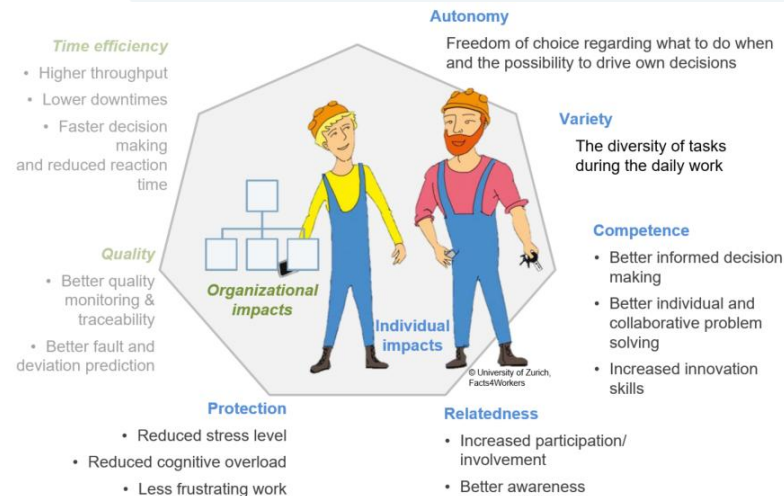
Autonomy

Freedom of choice regarding what to do when and the possibility to drive own decisions

Time efficiency

• Higher throughput
• Lower downtimes
• Faster decision making and reduced reaction time

Variety

The diversity of tasks during the daily work

Quality

• Better quality monitoring & traceability
• Better fault and deviation prediction

Competence

• Better informed decision making
• Better individual and collaborative problem solving
• Increased innovation skills

Organizational impacts

Individual impacts

© University of Zurich, Facts4Workers

Protection

• Reduced stress level
• Reduced cognitive overload
• Less frustrating work

Relatedness

• Increased participation/ involvement
• Better awareness